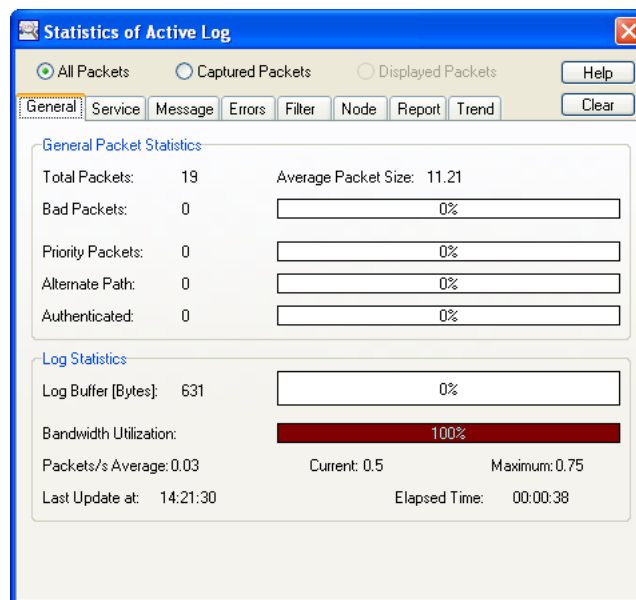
Statistics of Active Log

All Packets
Captured Packets
Displayed Packets
Help
Clear

General | Service | Message | Errors | Filter | Node | Report | Trend

General Packet Statistics

Total Packets: 19
Average Packet Size: 11.21
Bad Packets: 0
0%
Priority Packets: 0
0%
Alternate Path: 0
0%
Authenticated: 0
0%

Log Statistics

Log Buffer [Bytes]: 631
0%
Bandwidth Utilization:
100%
Packets/s Average: 0.03
Current: 0.5
Maximum: 0.75
Last Update at: 14:21:30
Elapsed Time: 00:00:38